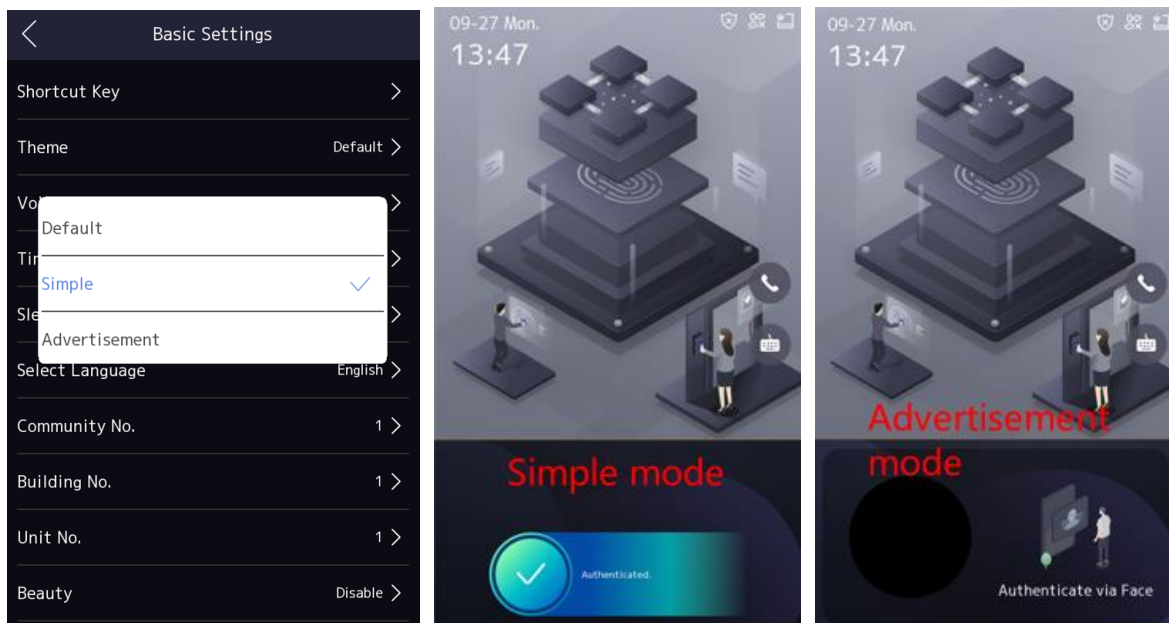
Basic Settings

Shortcut Key

Theme Default

Vo

Default

Tir

Simple

Sle

Advertisement

Select Language English

Community No. 1

Building No. 1

Unit No. 1

Beauty Disable

09-27 Mon.
13:47

Simple mode

Authenticated.

09-27 Mon.
13:47

Advertisement mode

Authenticate via Face